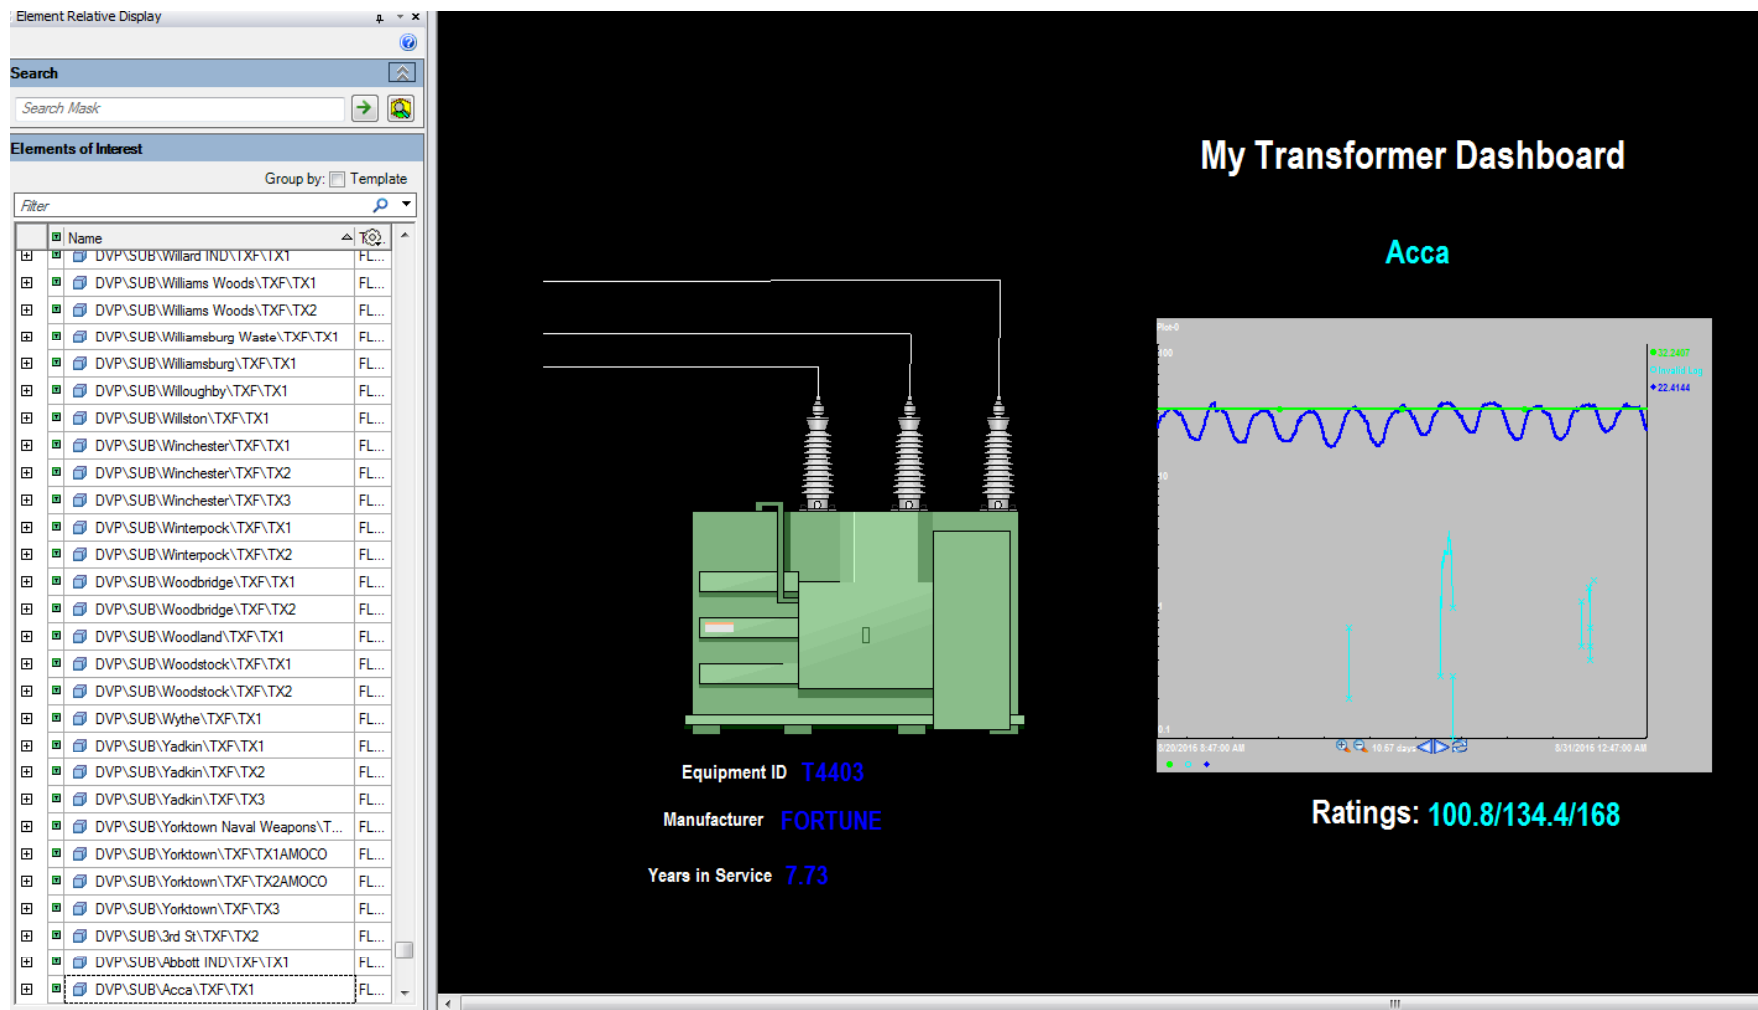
Element Relative Display

Search

Search Mask

Elements of Interest

Group by: Template

Filter

| | Name | |
|---|---|---|
| + | DVP\SUB\Willard IND\TXF\TX1 | FL... |
| + | DVP\SUB\Williams Woods\TXF\TX1 | FL... |
| + | DVP\SUB\Williams Woods\TXF\TX2 | FL... |
| + | DVP\SUB\Williamsburg Waste\TXF\TX1 | FL... |
| + | DVP\SUB\Williamsburg\TXF\TX1 | FL... |
| + | DVP\SUB\Willoughby\TXF\TX1 | FL... |
| + | DVP\SUB\Willston\TXF\TX1 | FL... |
| + | DVP\SUB\Winchester\TXF\TX1 | FL... |
| + | DVP\SUB\Winchester\TXF\TX2 | FL... |
| + | DVP\SUB\Winchester\TXF\TX3 | FL... |
| + | DVP\SUB\Winterpock\TXF\TX1 | FL... |
| + | DVP\SUB\Winterpock\TXF\TX2 | FL... |
| + | DVP\SUB\Woodbridge\TXF\TX1 | FL... |
| + | DVP\SUB\Woodbridge\TXF\TX2 | FL... |
| + | DVP\SUB\Woodland\TXF\TX1 | FL... |
| + | DVP\SUB\Woodstock\TXF\TX1 | FL... |
| + | DVP\SUB\Woodstock\TXF\TX2 | FL... |
| + | DVP\SUB\Wythe\TXF\TX1 | FL... |
| + | DVP\SUB\Yadkin\TXF\TX1 | FL... |
| + | DVP\SUB\Yadkin\TXF\TX2 | FL... |
| + | DVP\SUB\Yadkin\TXF\TX3 | FL... |
| + | DVP\SUB\Yorktown Naval Weapons\T... | FL... |
| + | DVP\SUB\Yorktown\TXF\TX1AMOCO | FL... |
| + | DVP\SUB\Yorktown\TXF\TX2AMOCO | FL... |
| + | DVP\SUB\Yorktown\TXF\TX3 | FL... |
| + | DVP\SUB\3rd St\TXF\TX2 | FL... |
| + | DVP\SUB\Abbott IND\TXF\TX1 | FL... |
| + | DVP\SUB\Acca\TXF\TX1 | FL... |

My Transformer Dashboard

Acca

Plot-0
100
10
0.1
22.2487
Invalid Log
22.4144
8/20/2016 8:47:00 AM
10.67 days
8/31/2016 12:47:00 AM

Equipment ID T4403

Manufacturer FORTUNE

Years in Service 7.73

Ratings: 100.8/134.4/168